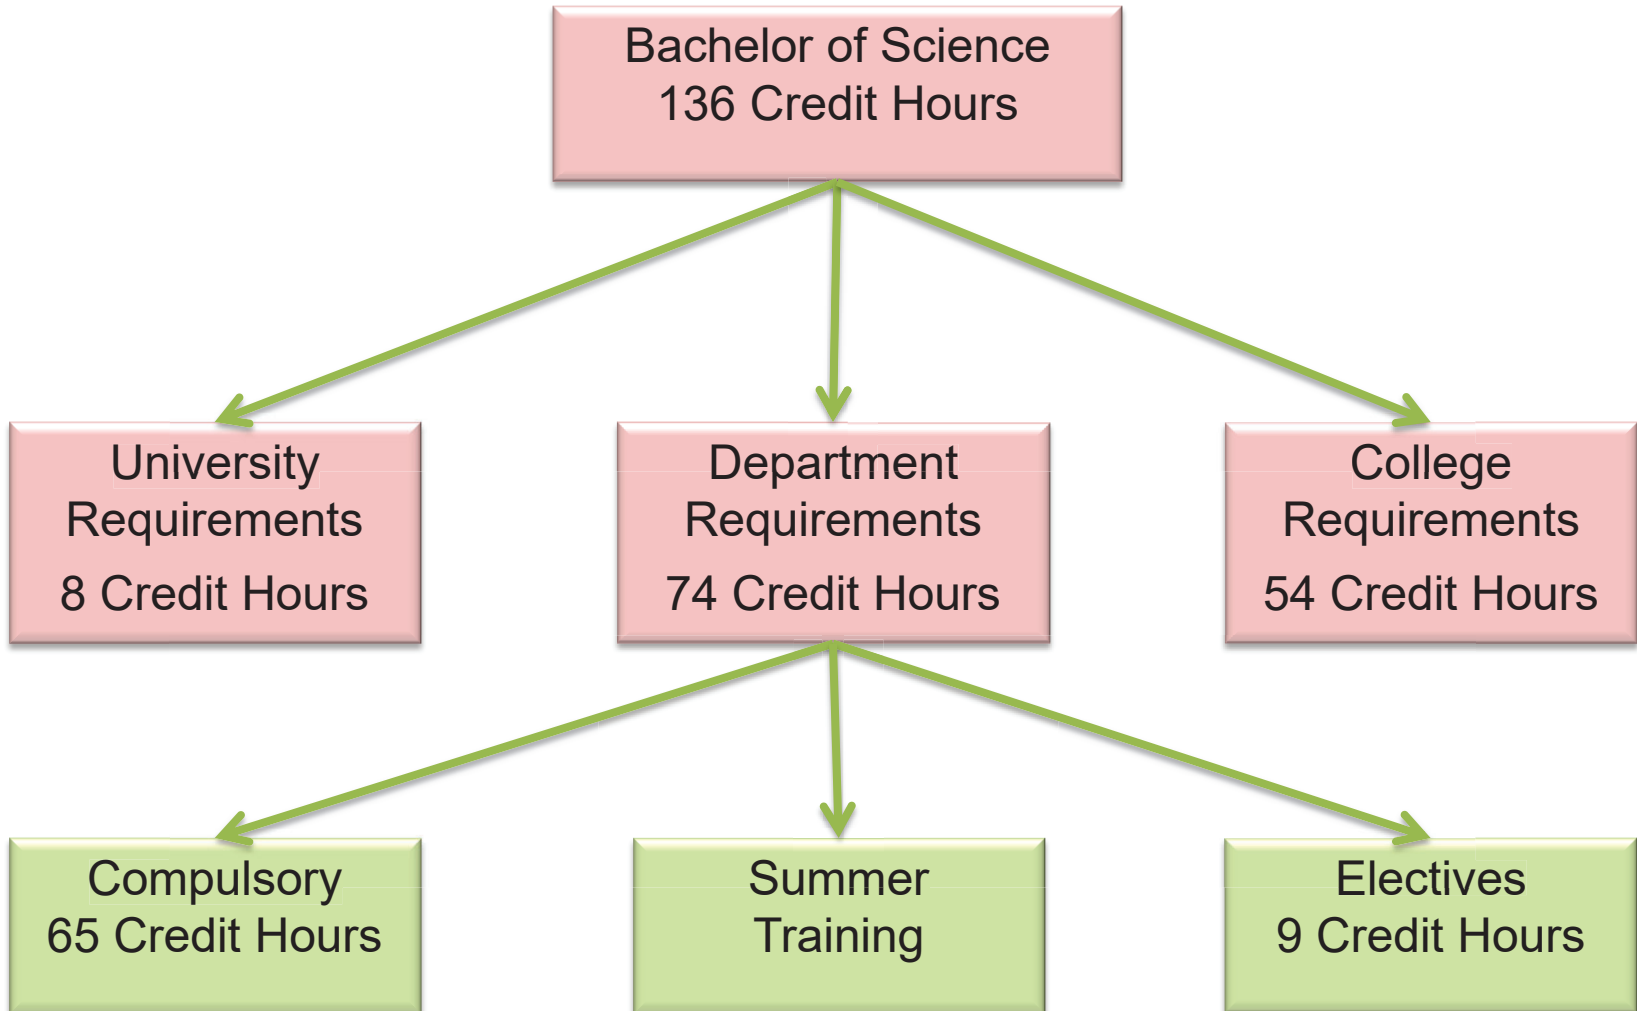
Bachelor of Science
136 Credit Hours

University Requirements
8 Credit Hours

Department Requirements
74 Credit Hours

College Requirements
54 Credit Hours

Compulsory
65 Credit Hours

Summer Training

Electives
9 Credit Hours